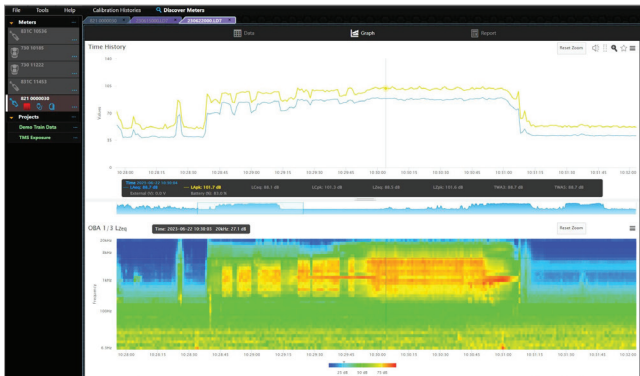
File Tools Help Calibration Histories Discover Meters

Meters
831C 10535
TM 10108
TM 11022
831C 11453
821 0000039

Projects
Demo Train Data
TMS Exposure

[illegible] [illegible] 2304620000.LD7

Data Graph Report

Time History

Reset Zoom

140
105
70
35
0

Values

10:28:00 10:28:15 10:28:30 10:28:45 10:29:00 10:29:15 10:29:30 10:29:45 10:30:00 10:30:15 10:30:30 10:30:45 10:31:00 10:31:15 10:31:30 10:31:45 10:32:00

Time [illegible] LAeq: 88.7 dB LCpk: 101.7 dB LZeq: 88.1 dB LCZpk: 101.3 dB LZeq: 88.3 dB LZpk: 101.6 dB TWA1: 88.7 dB TWA2: 88.7 dB

OBA 1/3 LZeq Time: 2021-06-22 10:30:05 20kHz: 27.1 dB

Reset Zoom

20kHz
8kHz
2kHz
500Hz
125Hz
31.5Hz
8.0Hz

Frequency

10:28:00 10:28:15 10:28:30 10:28:45 10:29:00 10:29:15 10:29:30 10:29:45 10:30:00 10:30:15 10:30:30 10:30:45 10:31:00 10:31:15 10:31:30 10:31:45 10:32:00

25 dB 50 dB 75 dB